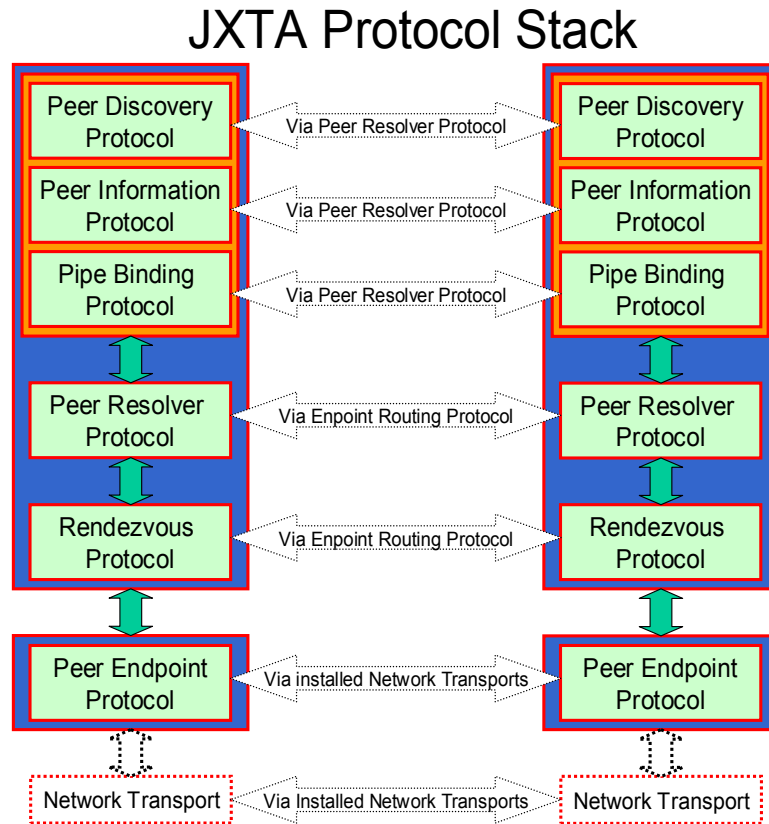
JXTA Protocol Stack

Peer Discovery Protocol

Via Peer Resolver Protocol

Peer Discovery Protocol

Peer Information Protocol

Via Peer Resolver Protocol

Peer Information Protocol

Pipe Binding Protocol

Via Peer Resolver Protocol

Pipe Binding Protocol

Peer Resolver Protocol

Via Enpoint Routing Protocol

Peer Resolver Protocol

Rendezvous Protocol

Via Enpoint Routing Protocol

Rendezvous Protocol

Peer Endpoint Protocol

Via installed Network Transports

Peer Endpoint Protocol

Network Transport

Via Installed Network Transports

Network Transport